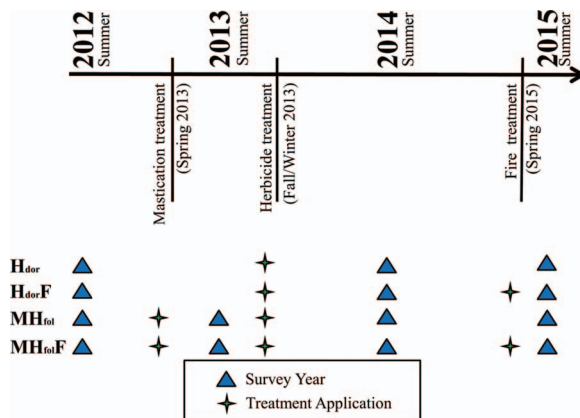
2012 Summer

2013 Summer

2014 Summer

2015 Summer

Mastication treatment (Spring 2013)

Herbicide treatment (Fall/Winter 2013)

Fire treatment (Spring 2015)

H$_{dor}$

H$_{dor}$F

MH$_{fol}$

MH$_{fol}$F

Survey Year

Treatment Application